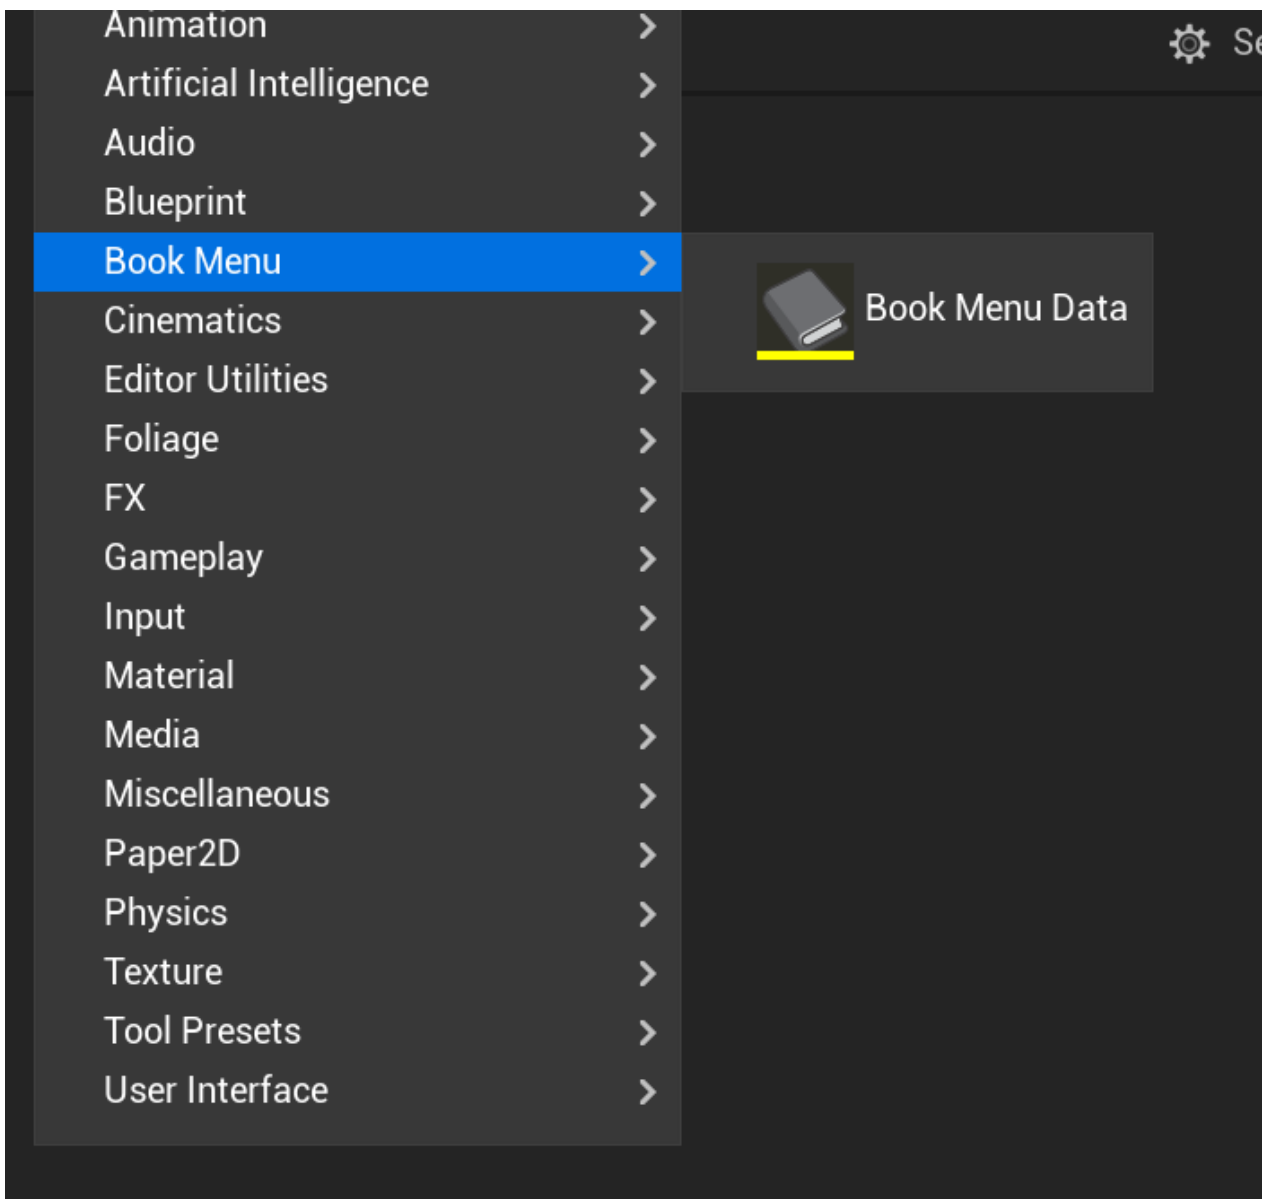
Animation
Artificial Intelligence
Audio
Blueprint
Book Menu
Cinematics
Editor Utilities
Foliage
FX
Gameplay
Input
Material
Media
Miscellaneous
Paper2D
Physics
Texture
Tool Presets
User Interface

Book Menu Data

Se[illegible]